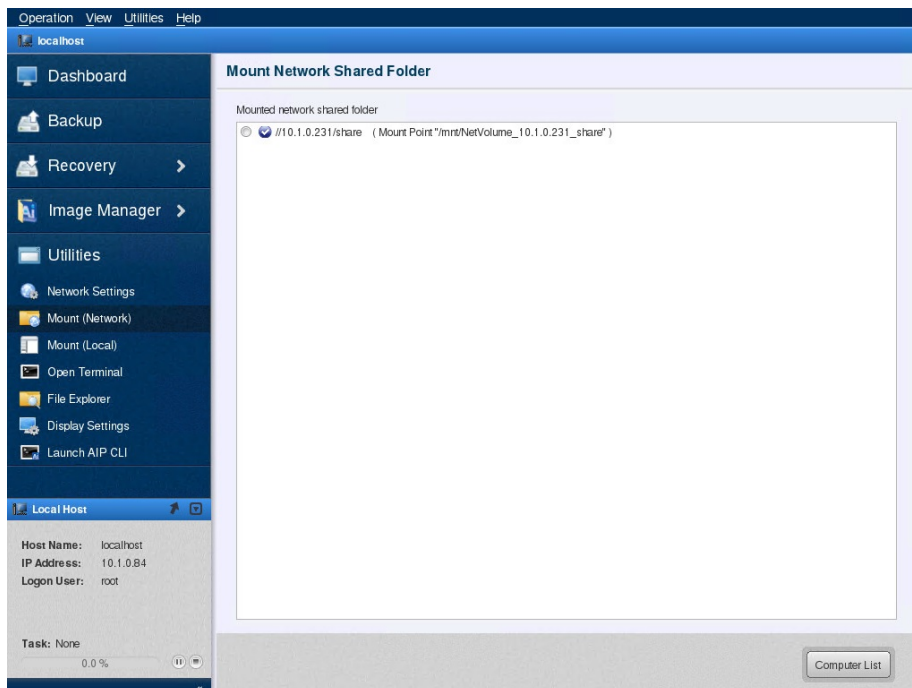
Operation View Utilities Help

localhost

Dashboard

Backup

Recovery

Image Manager

Utilities

Network Settings

Mount (Network)

Mount (Local)

Open Terminal

File Explorer

Display Settings

Launch AIP CLI

Local Host

Host Name: localhost
IP Address: 10.1.0.84
Logon User: root

Task: None
0.0 %

Mount Network Shared Folder

Mounted network shared folder

//10.1.0.231/share ( Mount Point "/mnt/NetVolume_10.1.0.231_share" )

Computer List